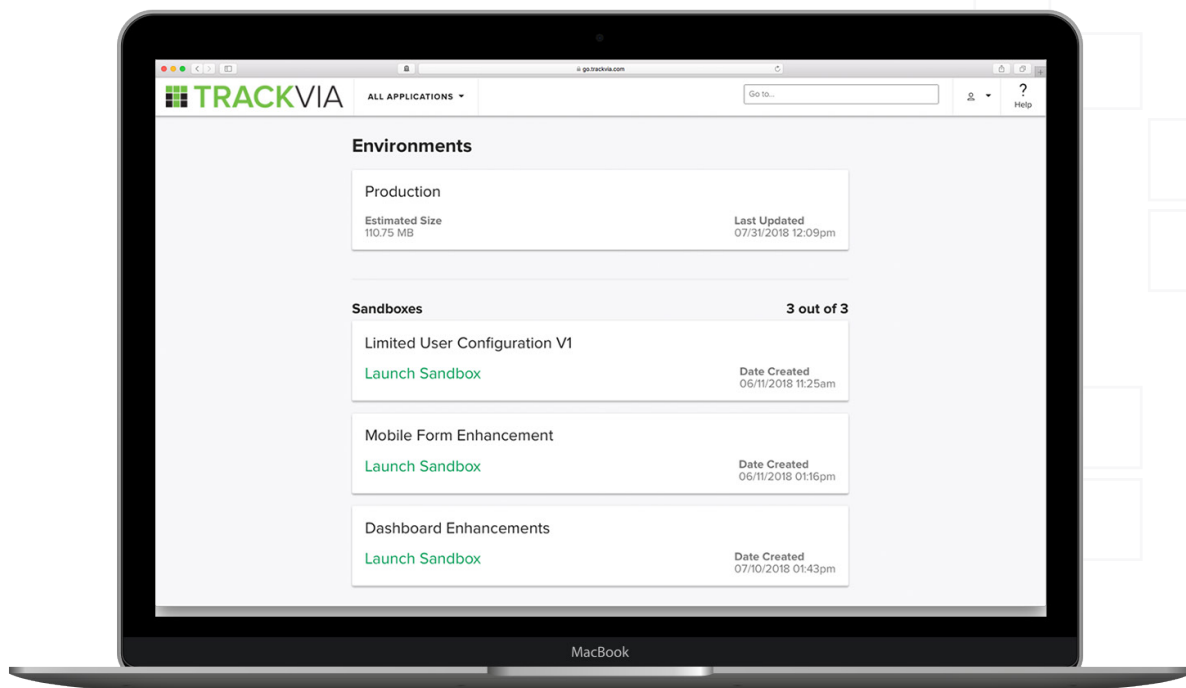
go.trackvia.com

TRACKVIA

ALL APPLICATIONS

Go to...

?
Help

Environments

Production

Estimated Size
110.75 MB

Last Updated
07/31/2018 12:09pm

Sandboxes

3 out of 3

Limited User Configuration V1

Launch Sandbox

Date Created
06/11/2018 11:25am

Mobile Form Enhancement

Launch Sandbox

Date Created
06/11/2018 01:16pm

Dashboard Enhancements

Launch Sandbox

Date Created
07/10/2018 01:43pm

MacBook